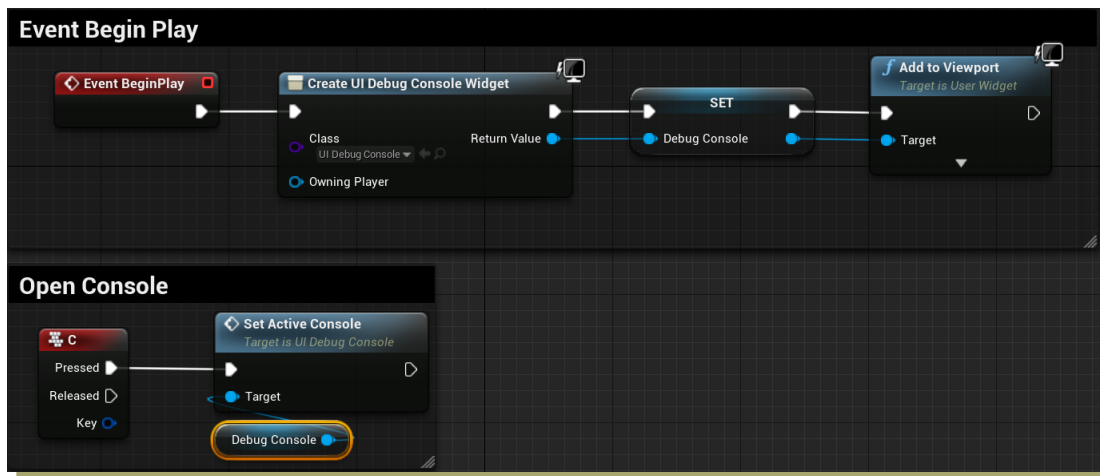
Event Begin Play

Event BeginPlay

Create UI Debug Console Widget

Class
UI Debug Console

Owning Player

Return Value

SET

Debug Console

Add to Viewport
Target is User Widget

Target

Open Console

C

Pressed

Released

Key

Set Active Console
Target is UI Debug Console

Target

Debug Console